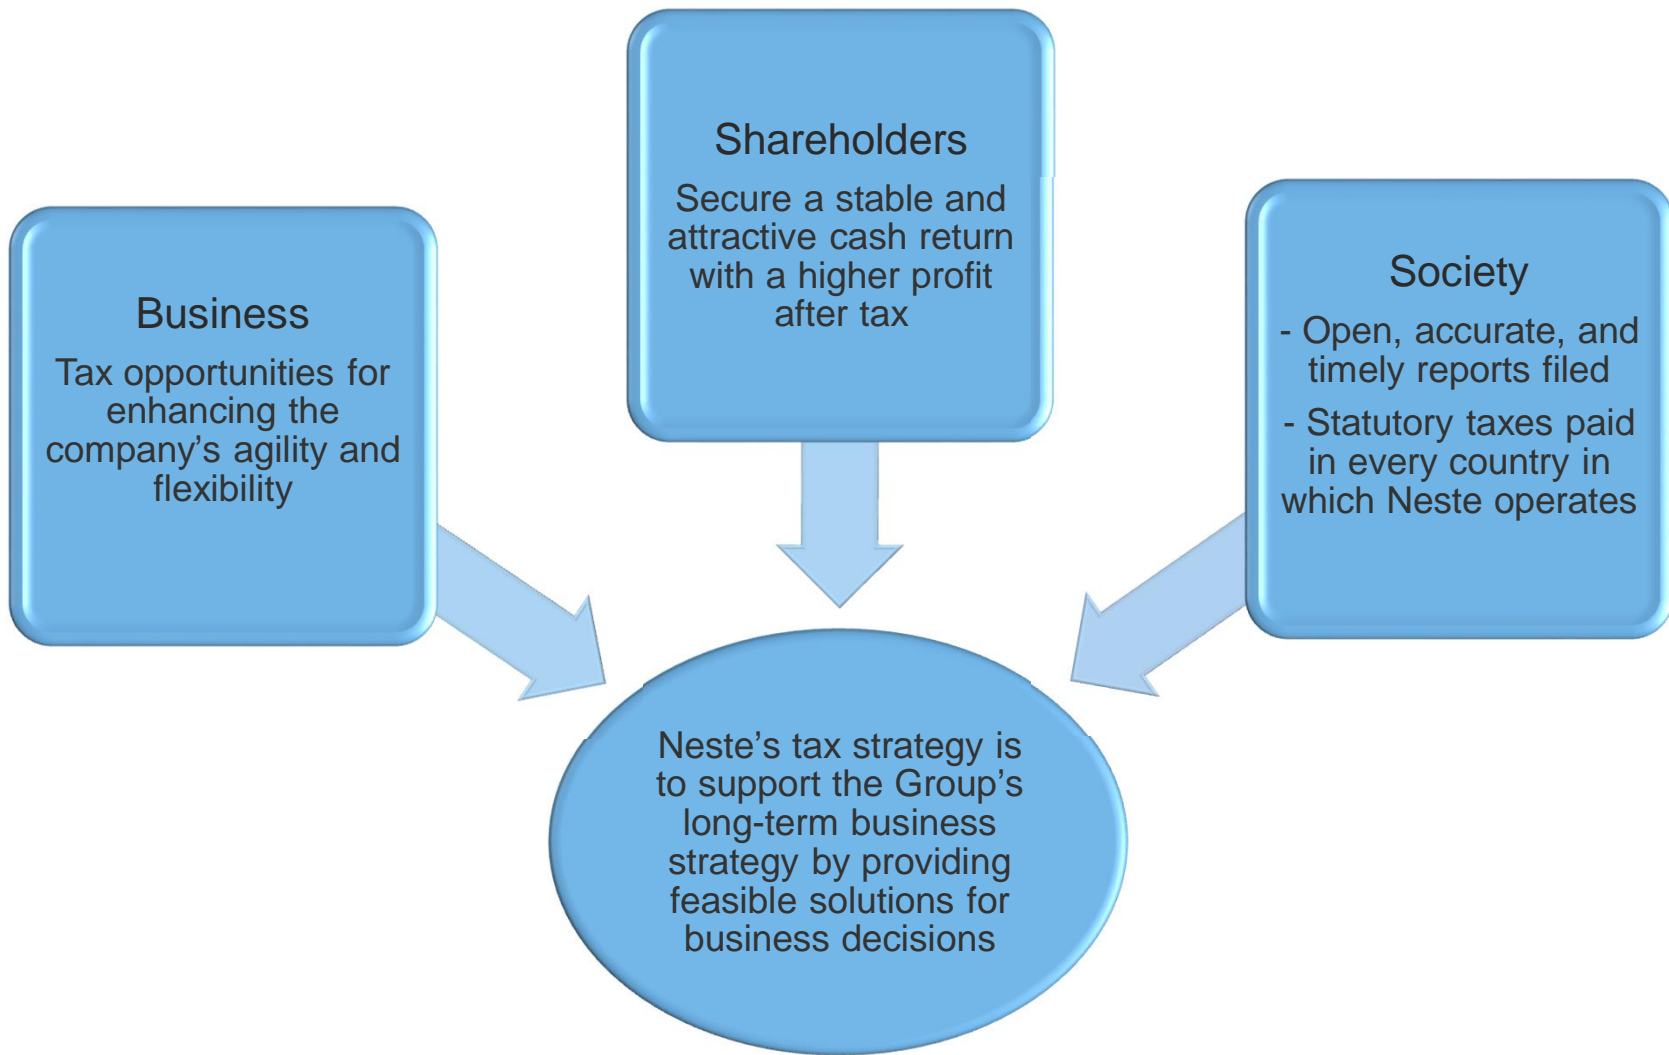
Shareholders

Secure a stable and attractive cash return with a higher profit after tax

Business

Tax opportunities for enhancing the company's agility and flexibility

Society

- Open, accurate, and timely reports filed

- Statutory taxes paid in every country in which Neste operates

Neste's tax strategy is to support the Group's long-term business strategy by providing feasible solutions for business decisions